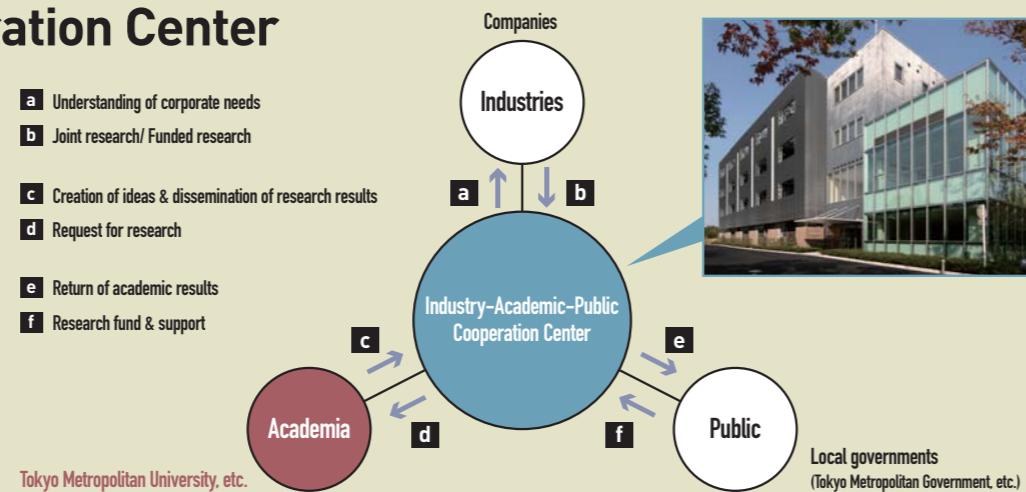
ration Center

a Understanding of corporate needs
b Joint research/ Funded research

c Creation of ideas & dissemination of research results
d Request for research

e Return of academic results
f Research fund & support

Companies

Industries

a
b

Industry-Academic-Public Cooperation Center

c
d
e
f

Academia

Public

Tokyo Metropolitan University, etc.

Local governments
(Tokyo Metropolitan Government, etc.)